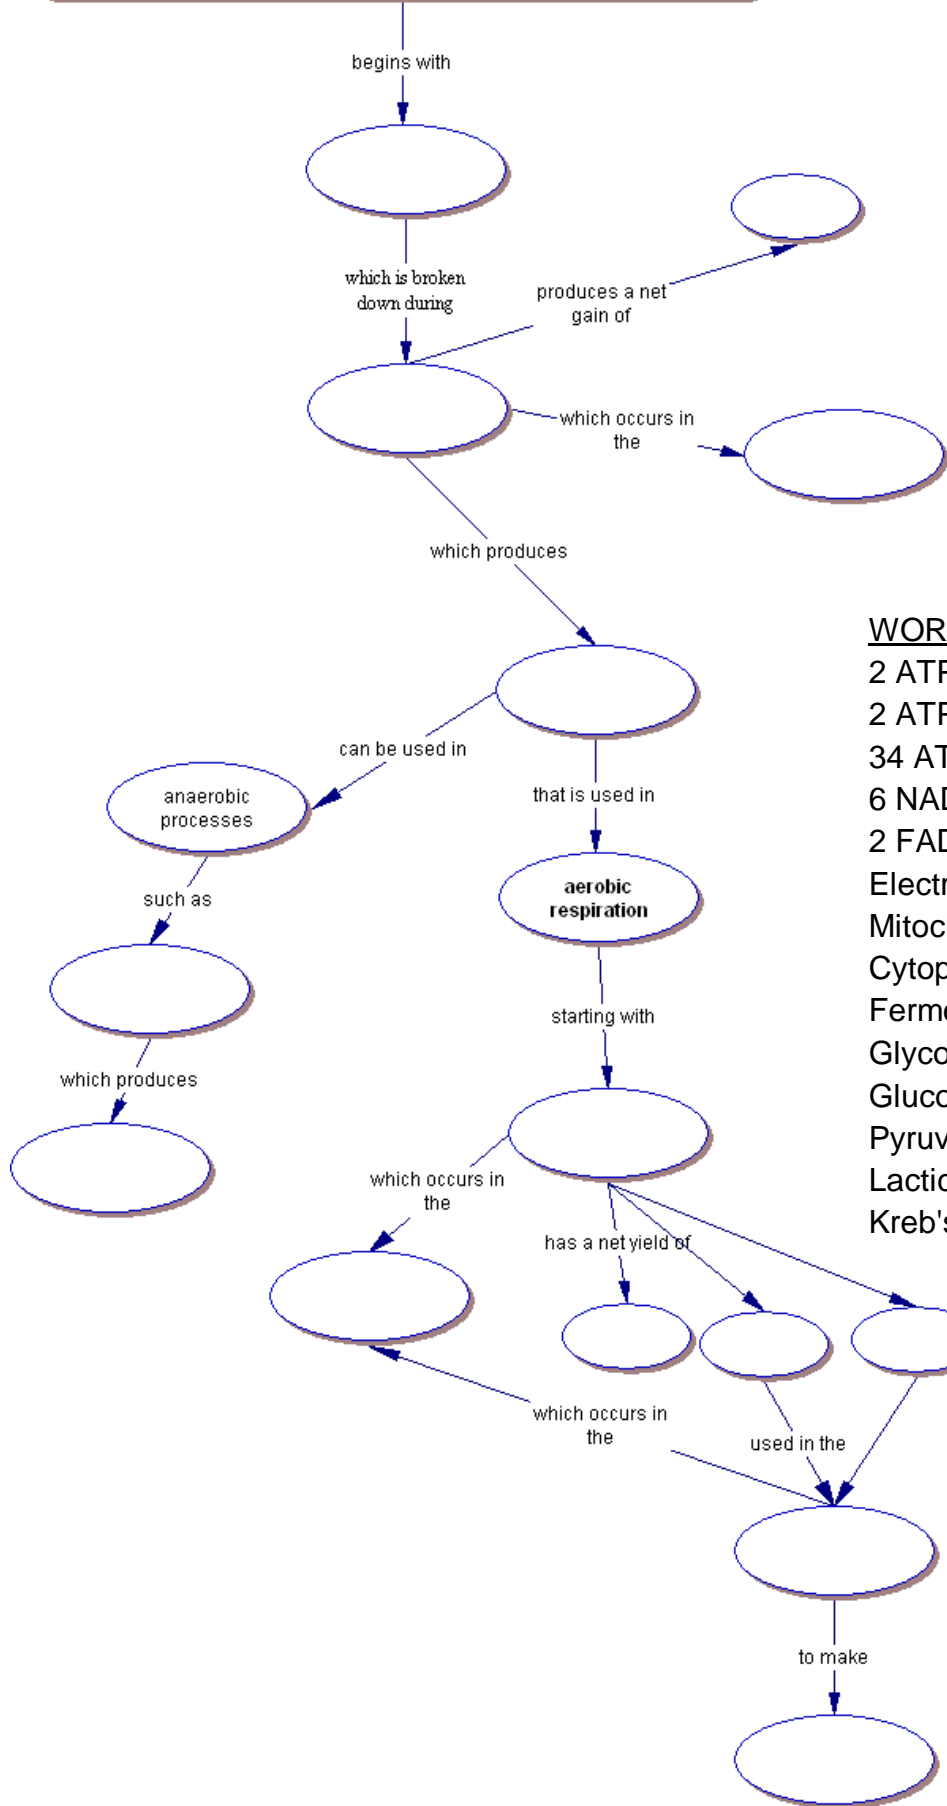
begins with

which is broken down during

produces a net gain of

which occurs in the

which produces

can be used in

anaerobic processes

that is used in

aerobic respiration

such as

starting with

which produces

which occurs in the

has a net yield of

which occurs in the

used in the

to make

WOR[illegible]
2 ATP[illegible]
2 ATP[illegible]
34 AT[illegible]
6 NAD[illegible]
2 FAD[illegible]
Electr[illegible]
Mitoc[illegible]
Cytop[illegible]
Ferme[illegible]
Glyco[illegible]
Gluco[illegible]
Pyruv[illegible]
Lactic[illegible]
Kreb's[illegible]